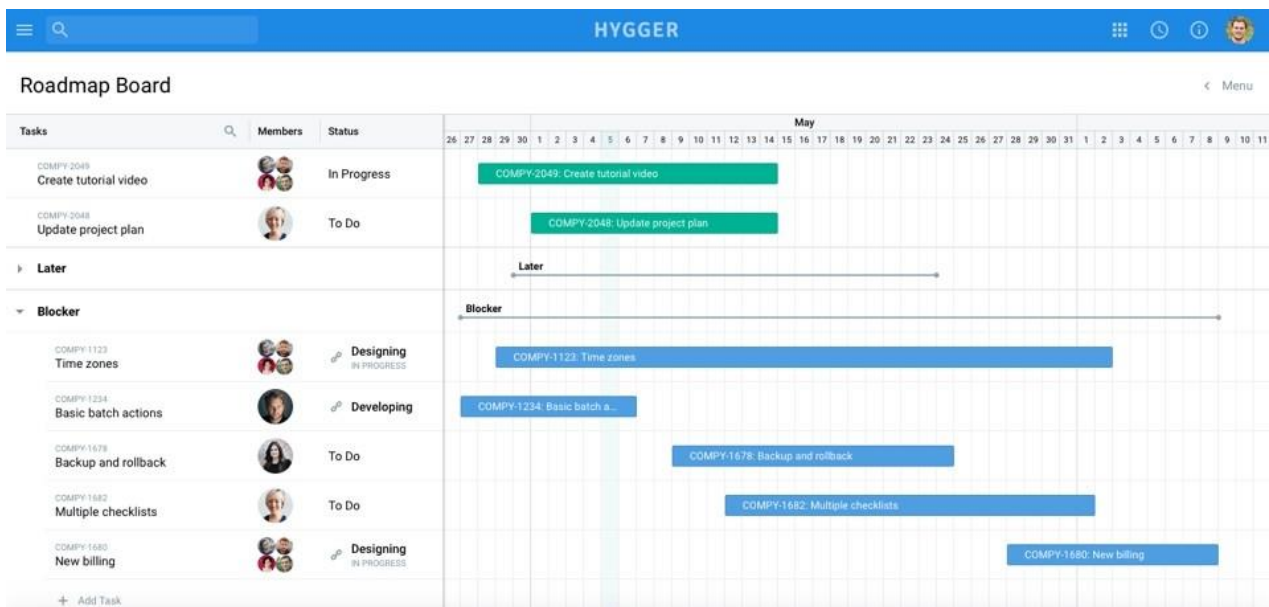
HYGGER

Roadmap Board

< Menu

Tasks | Members | Status

May

26 27 28 29 30 1 2 3 4 5 6 7 8 9 10 11 12 13 14 15 16 17 18 19 20 21 22 23 24 25 26 27 28 29 30 31 1 2 3 4 5 6 7 8 9 10 11

COMPY-2049
Create tutorial video
In Progress
COMPY-2049: Create tutorial video

COMPY-2048
Update project plan
To Do
COMPY-2048: Update project plan

Later
Later

Blocker
Blocker

COMPY-1123
Time zones
Designing
IN PROGRESS
COMPY-1123: Time zones

COMPY-1234
Basic batch actions
Developing
COMPY-1234: Basic batch a...

COMPY-1678
Backup and rollback
To Do
COMPY-1678: Backup and rollback

COMPY-1682
Multiple checklists
To Do
COMPY-1682: Multiple checklists

COMPY-1680
New billing
Designing
IN PROGRESS
COMPY-1680: New billing

+ Add Task